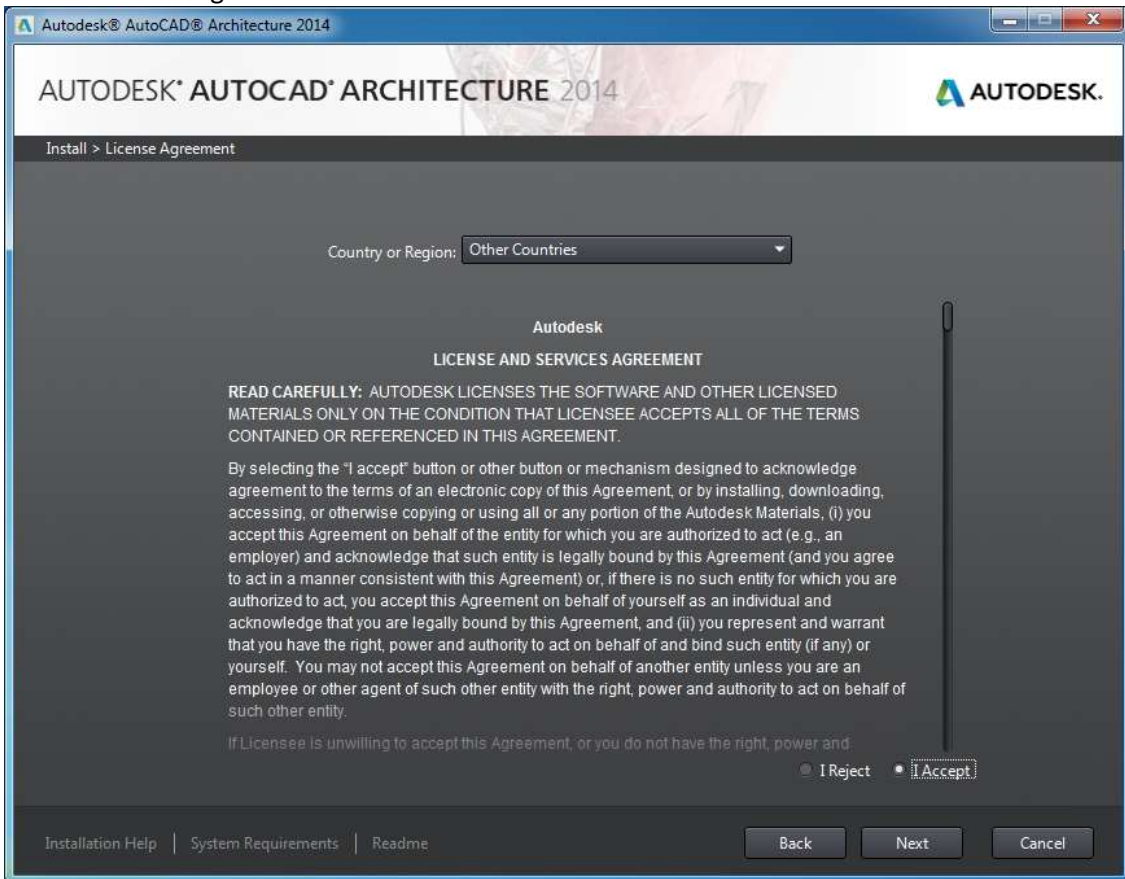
Autodesk® AutoCAD® Architecture 2014

AUTODESK® AUTOCAD® ARCHITECTURE 2014

AUTODESK.

Install > License Agreement

Country or Region: Other Countries

Autodesk

LICENSE AND SERVICES AGREEMENT

READ CAREFULLY: AUTODESK LICENSES THE SOFTWARE AND OTHER LICENSED MATERIALS ONLY ON THE CONDITION THAT LICENSEE ACCEPTS ALL OF THE TERMS CONTAINED OR REFERENCED IN THIS AGREEMENT.

By selecting the "I accept" button or other button or mechanism designed to acknowledge agreement to the terms of an electronic copy of this Agreement, or by installing, downloading, accessing, or otherwise copying or using all or any portion of the Autodesk Materials, (i) you accept this Agreement on behalf of the entity for which you are authorized to act (e.g., an employer) and acknowledge that such entity is legally bound by this Agreement (and you agree to act in a manner consistent with this Agreement) or, if there is no such entity for which you are authorized to act, you accept this Agreement on behalf of yourself as an individual and acknowledge that you are legally bound by this Agreement, and (ii) you represent and warrant that you have the right, power and authority to act on behalf of and bind such entity (if any) or yourself. You may not accept this Agreement on behalf of another entity unless you are an employee or other agent of such other entity with the right, power and authority to act on behalf of such other entity.

If Licensee is unwilling to accept this Agreement, or you do not have the right, power and

I Reject I Accept

Installation Help | System Requirements | Readme

Back Next Cancel